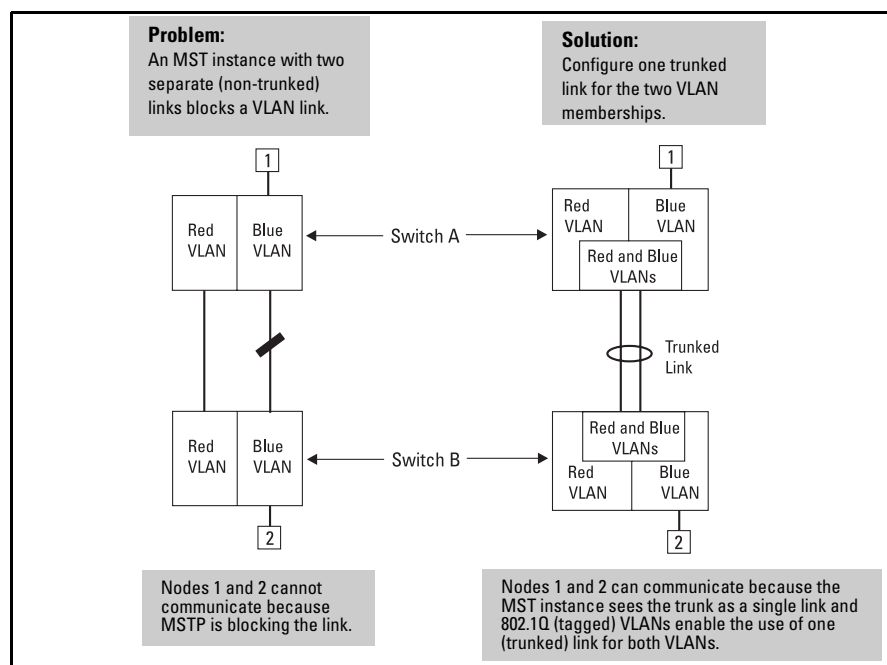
**Problem:**
An MST instance with two separate (non-trunked) links blocks a VLAN link.

**Solution:**
Configure one trunked link for the two VLAN memberships.

1

Red VLAN

Blue VLAN

Switch A

1

Red VLAN

Blue VLAN

Red and Blue VLANs

Trunked Link

Red VLAN

Blue VLAN

Switch B

Red and Blue VLANs

Red VLAN

Blue VLAN

2

2

Nodes 1 and 2 cannot communicate because MSTP is blocking the link.

Nodes 1 and 2 can communicate because the MST instance sees the trunk as a single link and 802.1Q (tagged) VLANs enable the use of one (trunked) link for both VLANs.